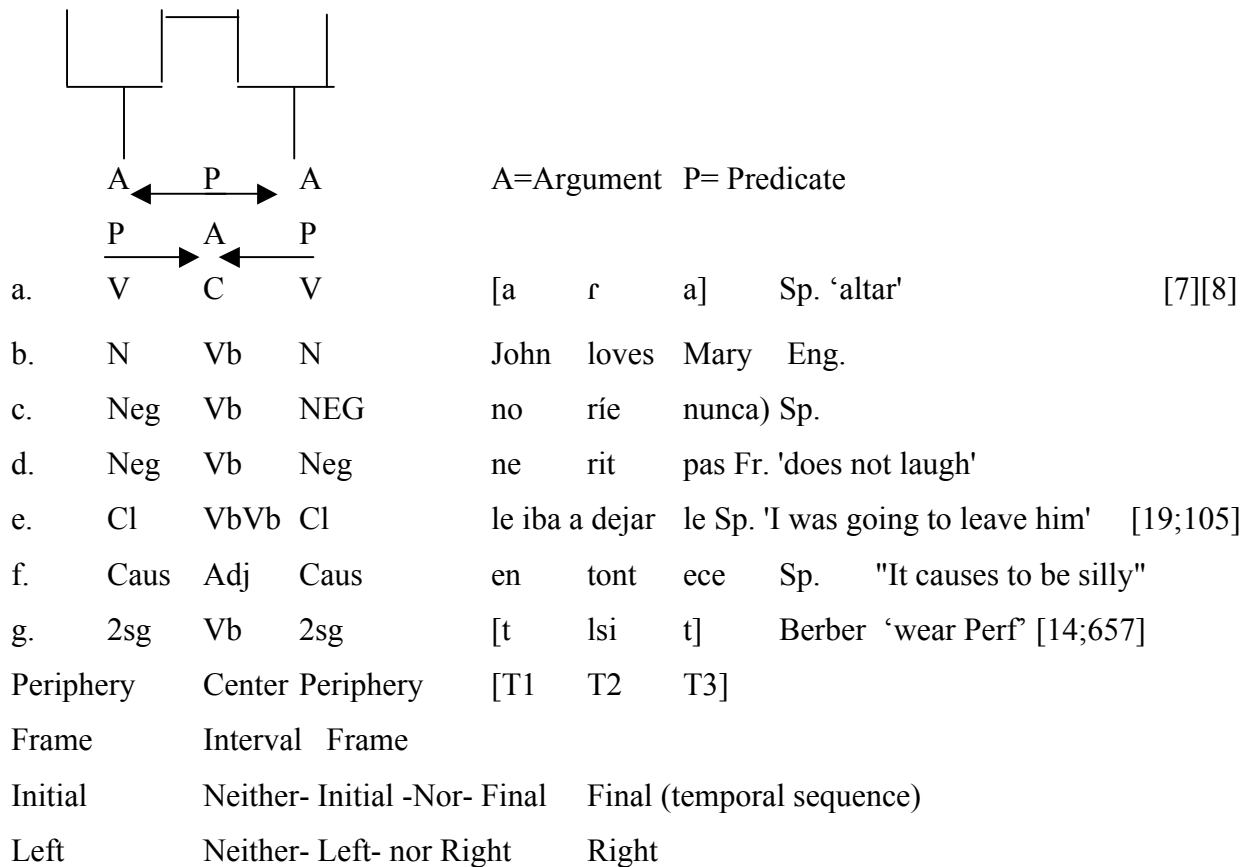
A P A A=Argument P= Predicate

P A P

a. V C V [a ɾ a] Sp. 'altar' [7][8]

b. N Vb N John loves Mary Eng.

c. Neg Vb NEG no ríe nunca) Sp.

d. Neg Vb Neg ne rit pas Fr. 'does not laugh'

e. Cl VbVb Cl le iba a dejar le Sp. 'I was going to leave him' [19;105]

f. Caus Adj Caus en tont ece Sp. "It causes to be silly"

g. 2sg Vb 2sg [t lsi t] Berber 'wear Perf' [14;657]

Periphery Center Periphery [T1 T2 T3]

Frame Interval Frame

Initial Neither- Initial -Nor- Final Final (temporal sequence)

Left Neither- Left- nor Right Right